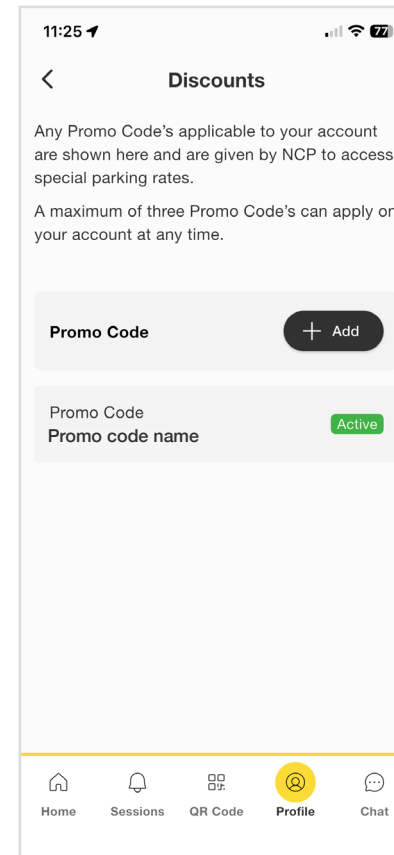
11:25

77

Discounts

Any Promo Code's applicable to your account are shown here and are given by NCP to access special parking rates.

A maximum of three Promo Code's can apply on your account at any time.

Promo Code

+ Add

Promo Code
Promo code name

Active

Home
Sessions
QR Code
Profile
Chat